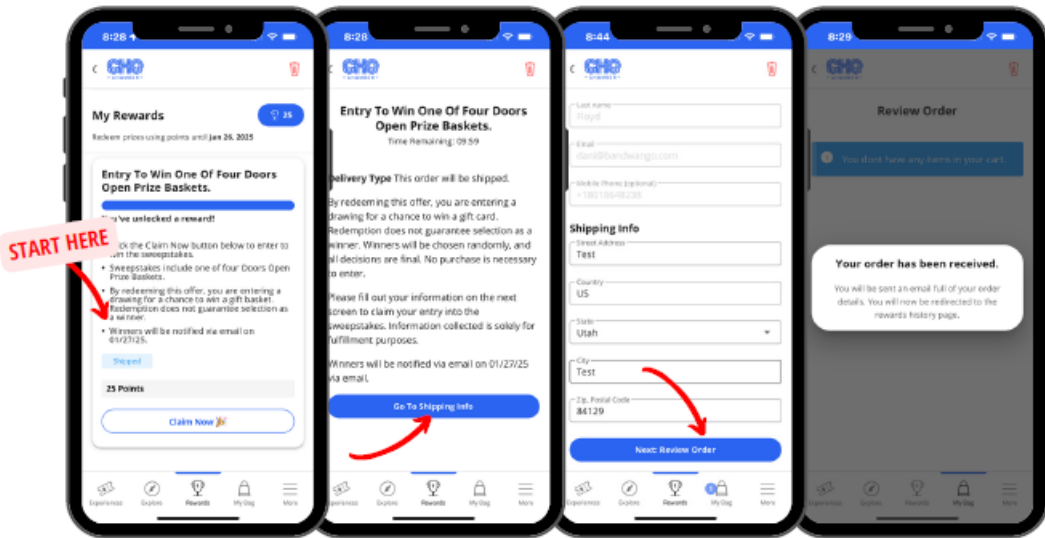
8:28

CHC

My Rewards

25

Redeem prizes using points until Jan 26, 2025

Entry To Win One Of Four Doors Open Prize Baskets.

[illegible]'ve unlocked a reward!

START HERE

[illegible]ck the Claim Now button below to enter to win the sweepstakes.

• Sweepstakes include one of four Doors Open Prize Baskets.

• By redeeming this offer, you are entering a drawing for a chance to win a gift basket. Redemption does not guarantee selection as a winner.

• Winners will be notified via email on 01/27/25.

Shipped

25 Points

Claim Now

Experiences Explore Rewards My Bag More

8:28

CHC

Entry To Win One Of Four Doors Open Prize Baskets.

Time Remaining: 09:59

Delivery Type This order will be shipped.

By redeeming this offer, you are entering a drawing for a chance to win a gift card. Redemption does not guarantee selection as a winner. Winners will be chosen randomly, and all decisions are final. No purchase is necessary to enter.

Please fill out your information on the next screen to claim your entry into the sweepstakes. Information collected is solely for fulfillment purposes.

Winners will be notified via email on 01/27/25 via email.

Go To Shipping Info

Experiences Explore Rewards My Bag More

8:44

CHC

Last name
Floyd

Email
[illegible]@bandwango.com

Mobile Phone (optional)
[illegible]

Shipping Info

Street Address
Test

Country
US

State
Utah

City
Test

Zip, Postal Code
84129

Next: Review Order

Experiences Explore Rewards 1 My Bag More

8:29

CHC

Review Order

You don't have any items in your cart.

Your order has been received.

You will be sent an email full of your order details. You will now be redirected to the rewards history page.

Experiences Explore Rewards My Bag More